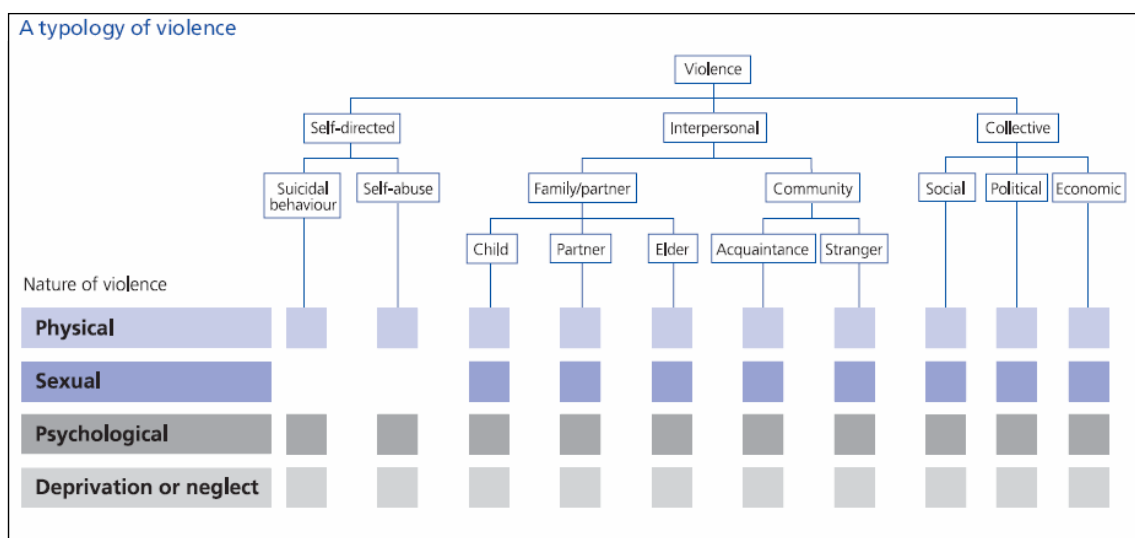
A typology of violence

Violence

Self-directed

Interpersonal

Collective

Suicidal behaviour

Self-abuse

Family/partner

Community

Social

Political

Economic

Child

Partner

Elder

Acquaintance

Stranger

Nature of violence

Physical

Sexual

Psychological

Deprivation or neglect